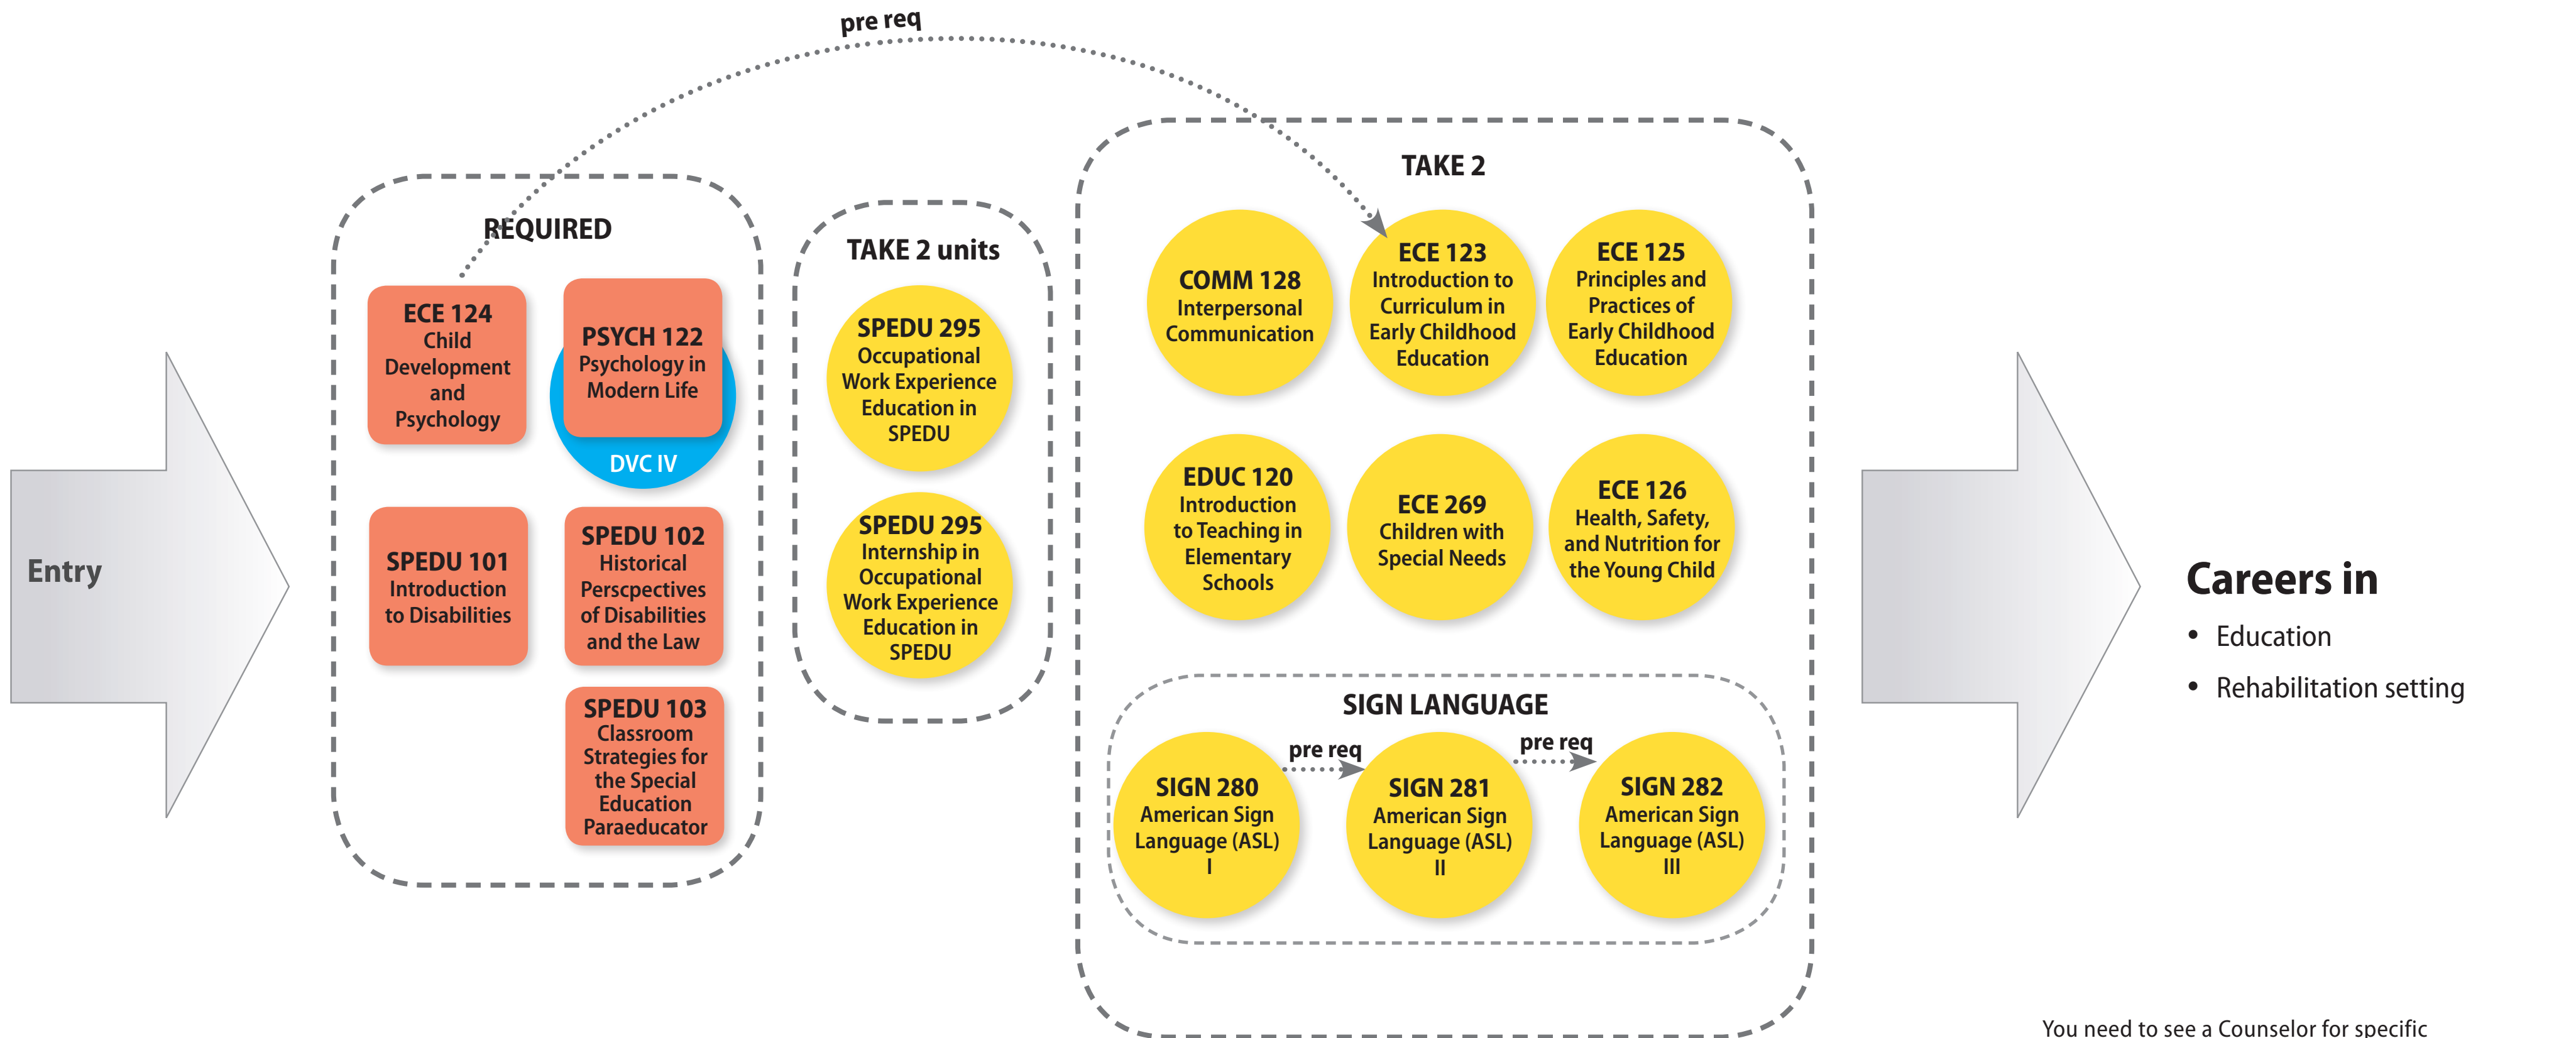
pre req

Entry

REQUIRED

ECE 124
Child Development and Psychology

PSYCH 122
Psychology in Modern Life
DVC IV

SPEDU 101
Introduction to Disabilities

SPEDU 102
Historical Perscpectives of Disabilities and the Law

SPEDU 103
Classroom Strategies for the Special Education Paraeducator

TAKE 2 units

SPEDU 295
Occupational Work Experience Education in SPEDU

SPEDU 295
Internship in Occupational Work Experience Education in SPEDU

TAKE 2

COMM 128
Interpersonal Communication

ECE 123
Introduction to Curriculum in Early Childhood Education

ECE 125
Principles and Practices of Early Childhood Education

EDUC 120
Introduction to Teaching in Elementary Schools

ECE 269
Children with Special Needs

ECE 126
Health, Safety, and Nutrition for the Young Child

SIGN LANGUAGE

SIGN 280
American Sign Language (ASL) I

pre req

SIGN 281
American Sign Language (ASL) II

pre req

SIGN 282
American Sign Language (ASL) III

Careers in
• Education
• Rehabilitation setting

You need to see a Counselor for specific